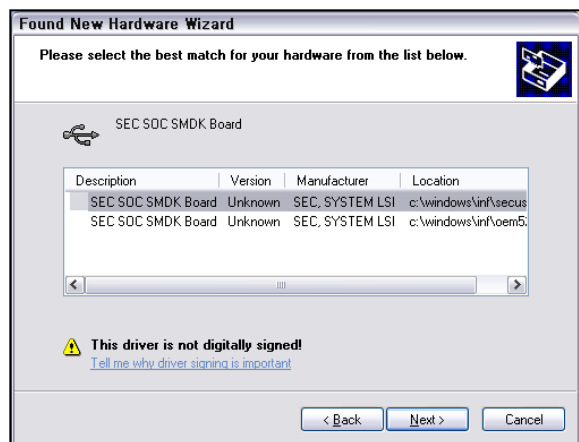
Found New Hardware Wizard

Please select the best match for your hardware from the list below.

SEC SOC SMDK Board

| Description | Version | Manufacturer | Location |
|---|---|---|---|
| SEC SOC SMDK Board | Unknown | SEC, SYSTEM LSI | c:\windows\inf\secus |
| SEC SOC SMDK Board | Unknown | SEC, SYSTEM LSI | c:\windows\inf\oem5 |

This driver is not digitally signed!
Tell me why driver signing is important

< Back Next > Cancel